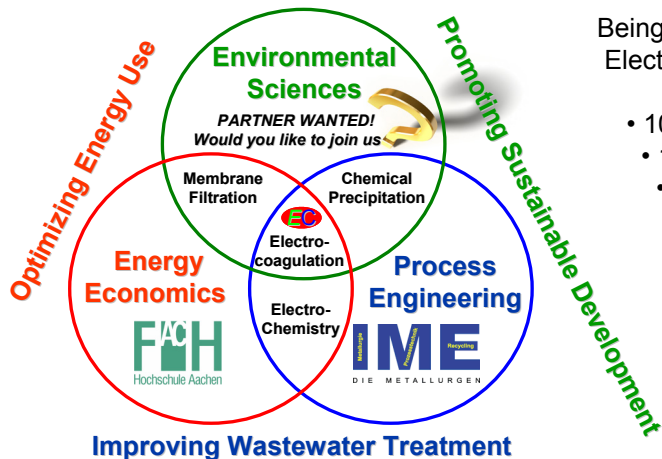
Optimizing Energy Use

Environmental Sciences

PARTNER WANTED! Would you like to join us

Promoting Sustainable Development

Membrane Filtration

Chemical Precipitation

EC

Electro-coagulation

Energy Economics

Process Engineering

Electro-Chemistry

FH AC

Hochschule Aachen

IME

Metallurgie

Prozesstechnik

Recycling

DIE METALLURGEN

Improving Wastewater Treatment

Being

Elect

• 10

• 1

•